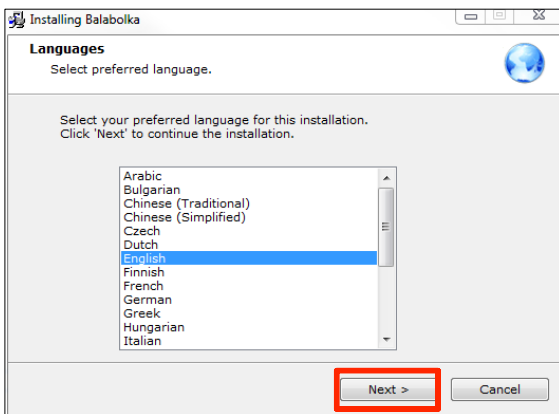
Installing Balabolka

Languages
Select preferred language.

Select your preferred language for this installation.
Click 'Next' to continue the installation.

Arabic
Bulgarian
Chinese (Traditional)
Chinese (Simplified)
Czech
Dutch
English
Finnish
French
German
Greek
Hungarian
Italian

Next >
Cancel